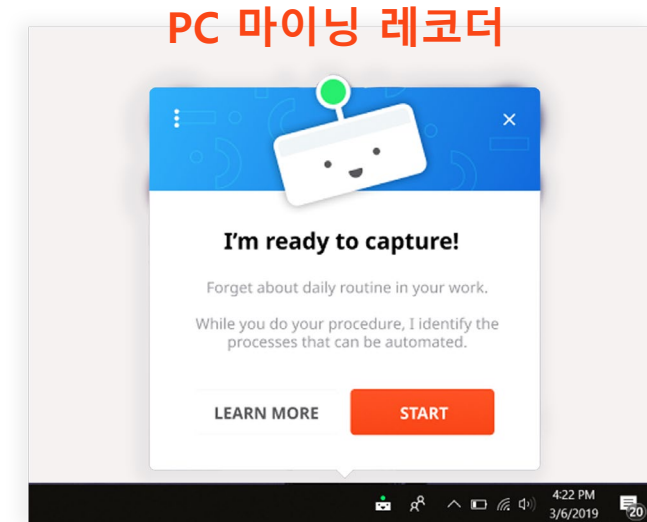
PC 마이닝 레코더

I'm ready to capture!

Forget about daily routine in your work.

While you do your procedure, I identify the processes that can be automated.

LEARN MORE

START

4:22 PM
3/6/2019

20